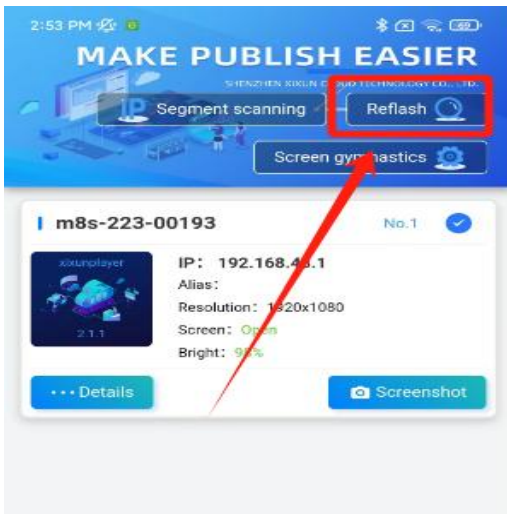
2:53 PM

MAKE PUBLISH EASIER

SHENZHEN XIXUN C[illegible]D TECHNOLOGY CO., LTD.

IP Segment scanning

Reflash

Screen gy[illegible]nastics

m8s-223-00193

No.1

xixunplayer

2.1.1

IP: 192.168.4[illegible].1

Alias:

Resolution: 1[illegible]20x1080

Screen: O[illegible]

Bright: 9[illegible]%

••• Details

Screenshot